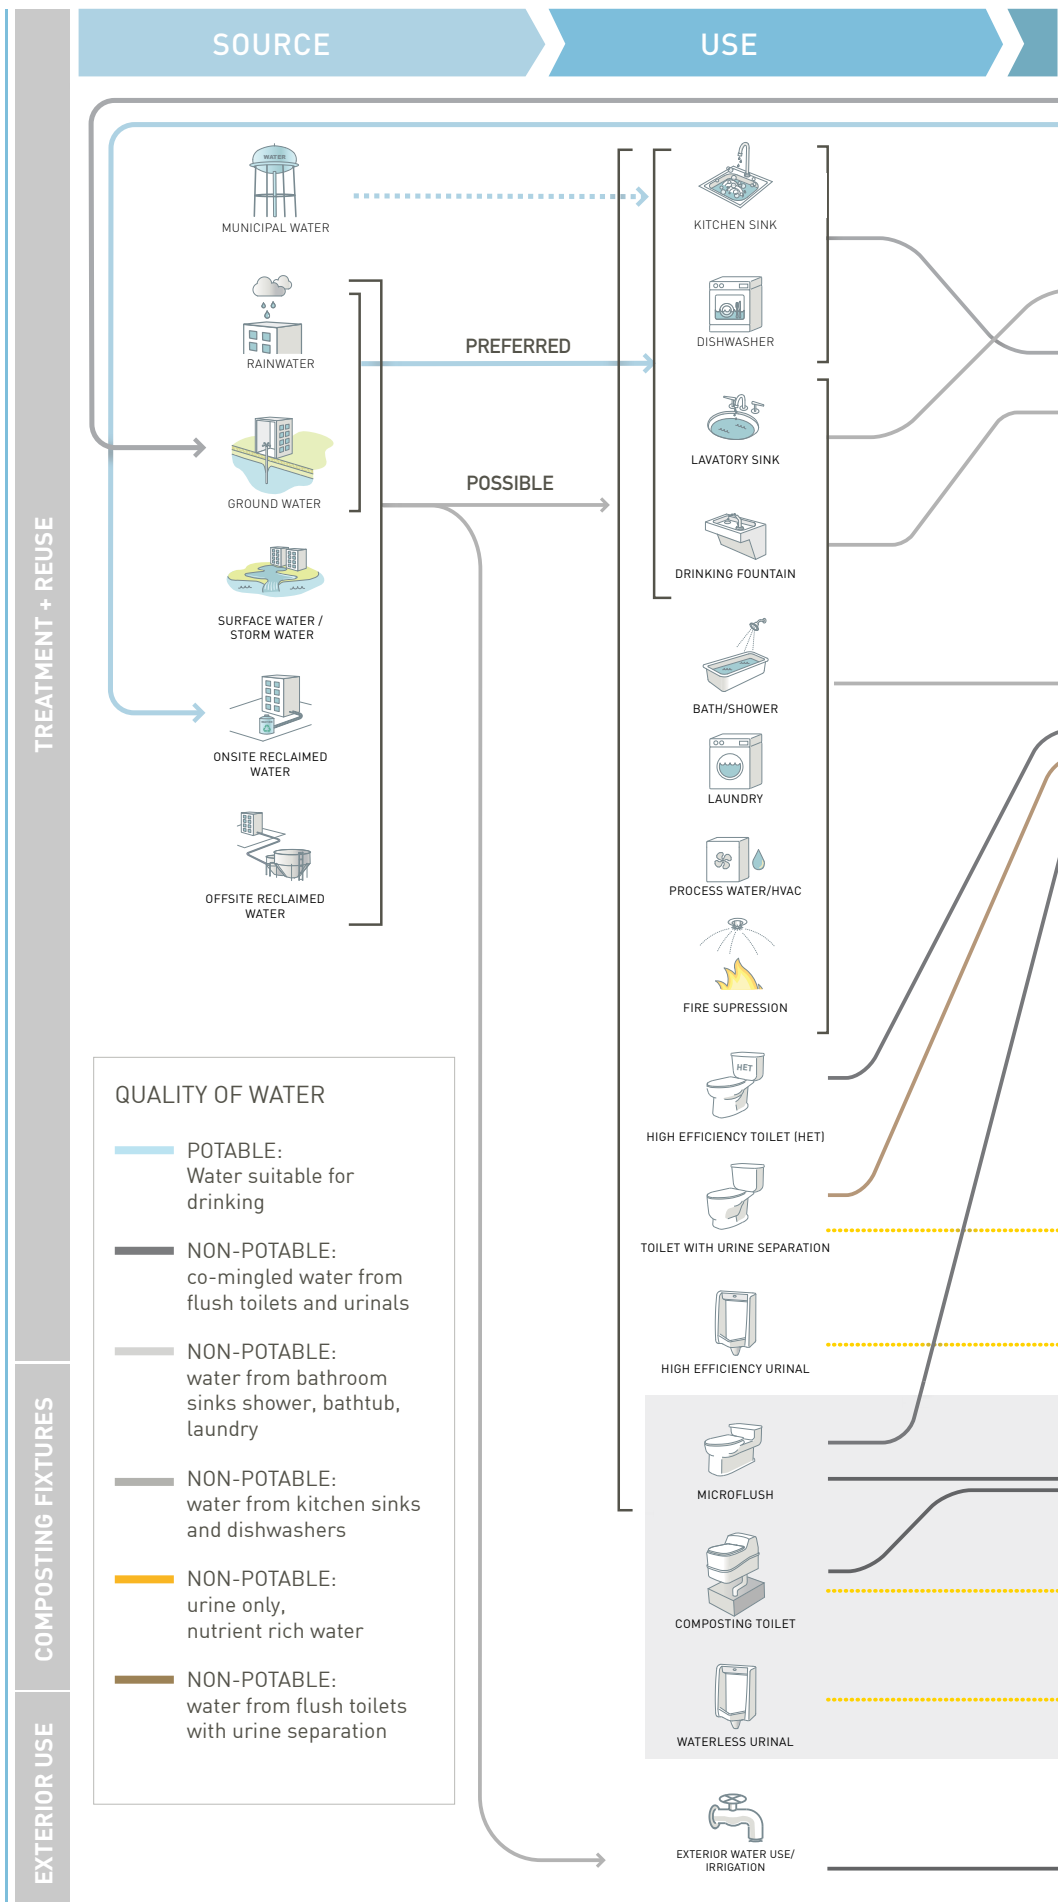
SOURCE

USE

TREATMENT + REUSE

COMPOSTING FIXTURES

EXTERIOR USE

WATER

MUNICIPAL WATER

RAINWATER

GROUND WATER

SURFACE WATER / STORM WATER

ONSITE RECLAIMED WATER

OFFSITE RECLAIMED WATER

PREFERRED

POSSIBLE

KITCHEN SINK

DISHWASHER

LAVATORY SINK

DRINKING FOUNTAIN

BATH/SHOWER

LAUNDRY

PROCESS WATER/HVAC

FIRE SUPRESSION

HET

HIGH EFFICIENCY TOILET (HET)

TOILET WITH URINE SEPARATION

HIGH EFFICIENCY URINAL

MICROFLUSH

COMPOSTING TOILET

WATERLESS URINAL

EXTERIOR WATER USE/ IRRIGATION

QUALITY OF WATER

POTABLE: Water suitable for drinking

NON-POTABLE: co-mingled water from flush toilets and urinals

NON-POTABLE: water from bathroom sinks shower, bathtub, laundry

NON-POTABLE: water from kitchen sinks and dishwashers

NON-POTABLE: urine only, nutrient rich water

NON-POTABLE: water from flush toilets with urine separation